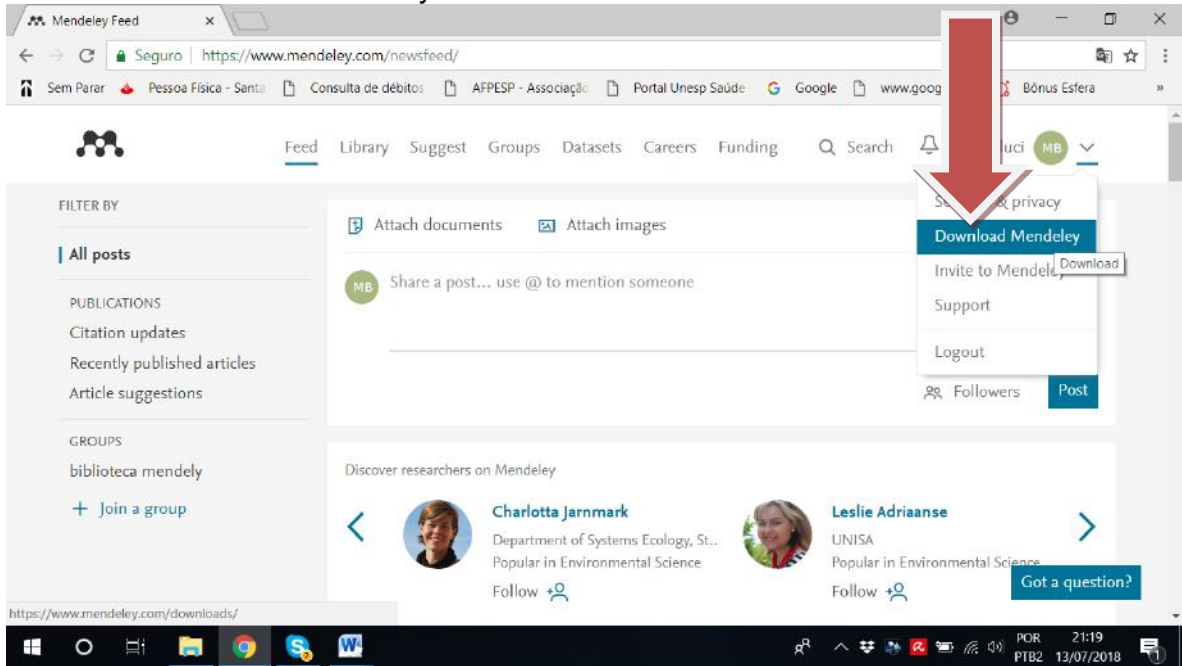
Mendeley Feed

Seguro | https://www.mendeley.com/newsfeed/

Sem Parar   Pessoa Física - Santa   Consulta de débitos   AFPESP - Associação   Portal Unesp Saúde   Google   www.goog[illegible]   Bônus Esfera

Feed   Library   Suggest   Groups   Datasets   Careers   Funding   Search   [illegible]uci   MB

FILTER BY

All posts

PUBLICATIONS
Citation updates
Recently published articles
Article suggestions

GROUPS
biblioteca mendely
+ Join a group

Attach documents   Attach images

MB   Share a post... use @ to mention someone

Followers   Post

Se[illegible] & privacy
Download Mendeley
Invite to Mendele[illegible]   Download
Support
Logout

Discover researchers on Mendeley

Charlotta Jarnmark
Department of Systems Ecology, St...
Popular in Environmental Science
Follow

Leslie Adriaanse
UNISA
Popular in Environmental Scie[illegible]
Follow

Got a question?

https://www.mendeley.com/downloads/

POR PTB2   21:19 13/07/2018